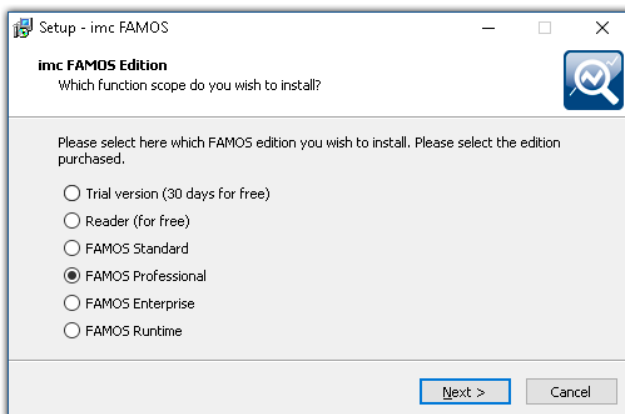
Setup - imc FAMOS

imc FAMOS Edition
Which function scope do you wish to install?

Please select here which FAMOS edition you wish to install. Please select the edition purchased.

Trial version (30 days for free)
Reader (for free)
FAMOS Standard
FAMOS Professional
FAMOS Enterprise
FAMOS Runtime

Next >
Cancel